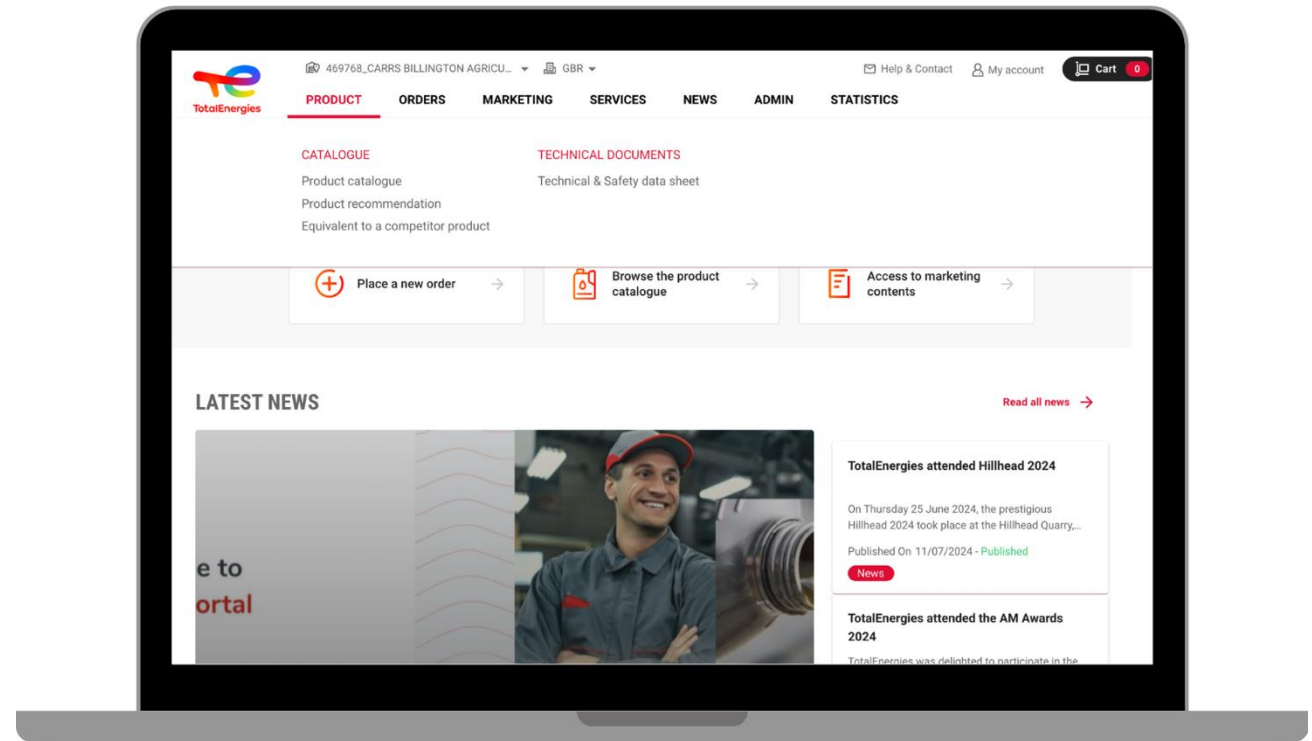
TotalEnergies

469768_CARRS BILLINGTON AGRICU... GBR

Help & Contact My account Cart 0

PRODUCT ORDERS MARKETING SERVICES NEWS ADMIN STATISTICS

CATALOGUE
Product catalogue
Product recommendation
Equivalent to a competitor product

TECHNICAL DOCUMENTS
Technical & Safety data sheet

Place a new order

Browse the product catalogue

Access to marketing contents

LATEST NEWS

Read all news

e to
ortal

TotalEnergies attended Hillhead 2024

On Thursday 25 June 2024, the prestigious Hillhead 2024 took place at the Hillhead Quarry,...

Published On 11/07/2024 - Published

News

TotalEnergies attended the AM Awards 2024

TotalEnergies was delighted to participate in the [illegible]